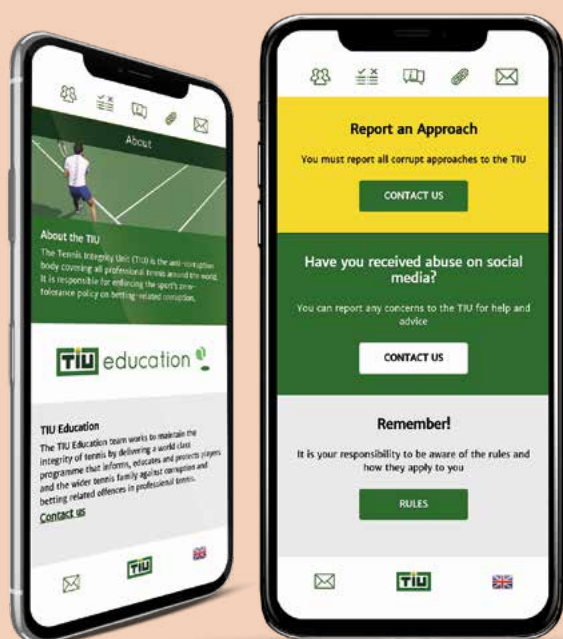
About

About the TIU

The Tennis Integrity Unit (TIU) is the anti-corruption body covering all professional tennis around the world. It is responsible for enforcing the sport's zero-tolerance policy on betting-related corruption.

TIU education

TIU Education

The TIU Education team works to maintain the integrity of tennis by delivering a world class programme that informs, educates and protects players and the wider tennis family against corruption and betting related offences in professional tennis.

Contact us

TIU

Report an Approach

You must report all corrupt approaches to the TIU

CONTACT US

Have you received abuse on social media?

You can report any concerns to the TIU for help and advice

CONTACT US

Remember!

It is your responsibility to be aware of the rules and how they apply to you

RULES

TIU